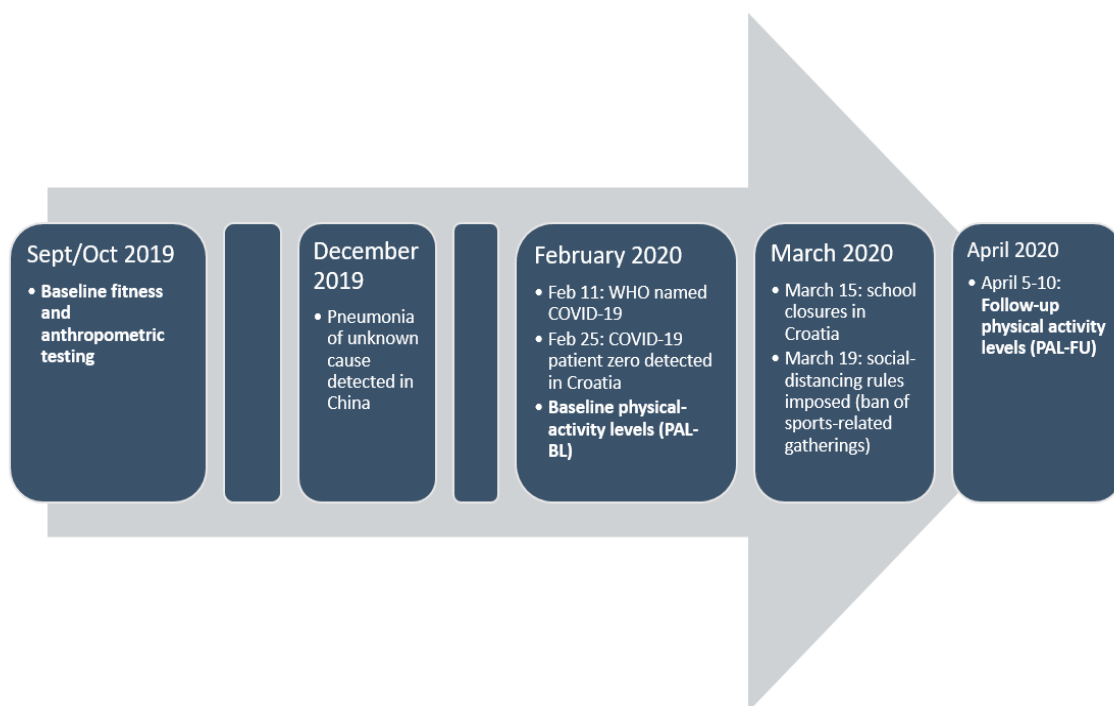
Sept/Oct 2019

• Baseline fitness and anthropometric testing

December 2019

• Pneumonia of unknown cause detected in China

February 2020

• Feb 11: WHO named COVID-19
• Feb 25: COVID-19 patient zero detected in Croatia
• Baseline physical-activity levels (PAL-BL)

March 2020

• March 15: school closures in Croatia
• March 19: social-distancing rules imposed (ban of sports-related gatherings)

April 2020

• April 5-10: Follow-up physical activity levels (PAL-FU)